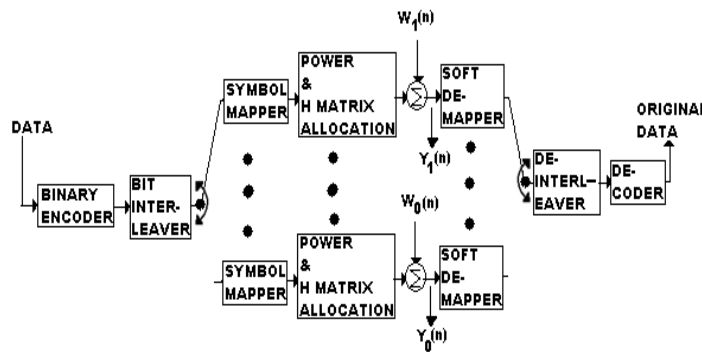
DATA

BINARY ENCODER

BIT INTER-LEAVER

SYMBOL MAPPER

POWER & H MATRIX ALLOCATION

$W_1(n)$

$\Sigma$

$Y_1(n)$

SOFT DE-MAPPER

SYMBOL MAPPER

POWER & H MATRIX ALLOCATION

$W_0(n)$

$\Sigma$

$Y_0(n)$

SOFT DE-MAPPER

DE-INTERL-EAVER

DE-CODER

ORIGINAL DATA